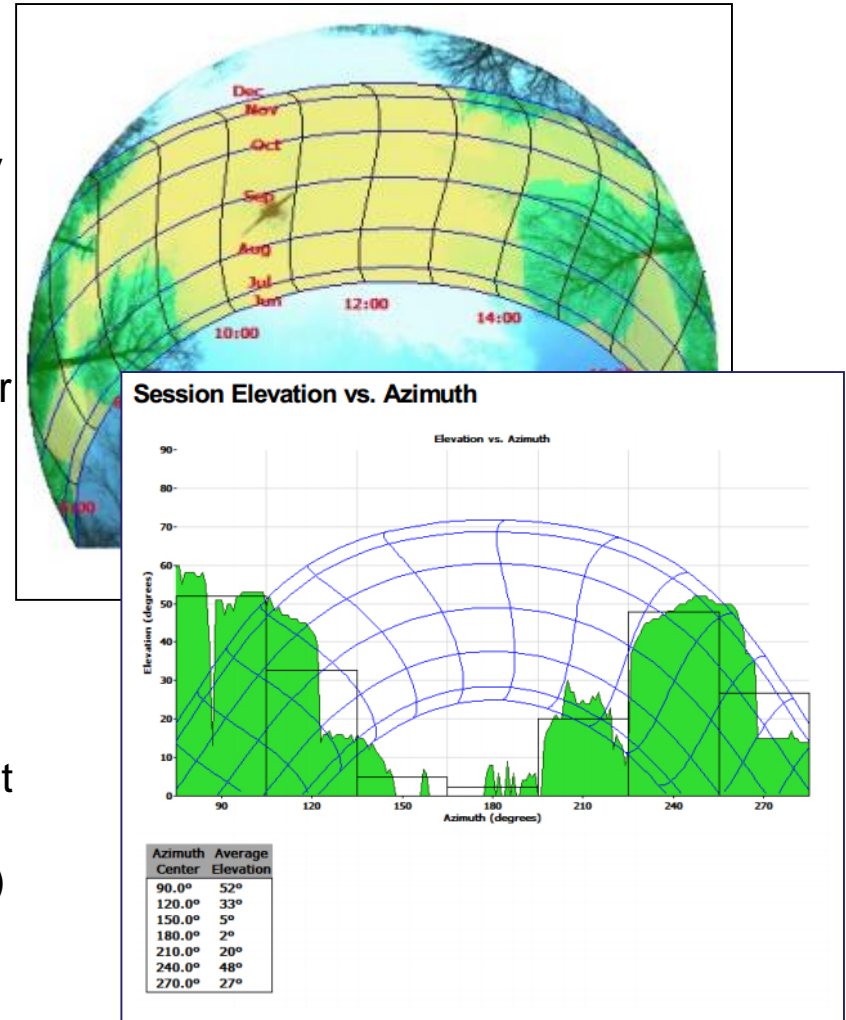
Dec
Nov
Oct
Sep
Aug
Jul
Jun
10:00
12:00
14:00

Session Elevation vs. Azimuth

Elevation vs. Azimuth

Elevation (degrees)
90
80
70
60
50
40
30
20
10
0
90
120
150
180
210
240
270
Azimuth (degrees)

| Azimuth Center | Average Elevation |
|---|---|
| 90.0° | 52° |
| 120.0° | 33° |
| 150.0° | 5° |
| 180.0° | 2° |
| 210.0° | 20° |
| 240.0° | 48° |
| 270.0° | 27° |